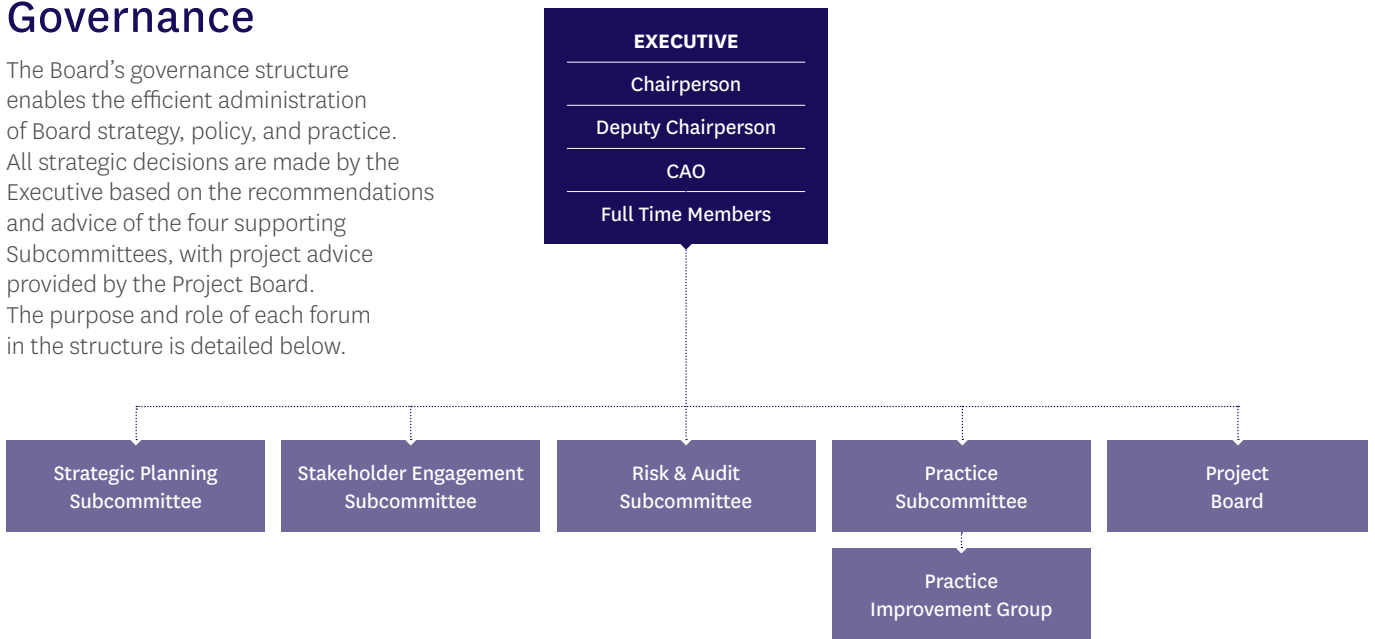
Governance

The Board's governance structure enables the efficient administration of Board strategy, policy, and practice. All strategic decisions are made by the Executive based on the recommendations and advice of the four supporting Subcommittees, with project advice provided by the Project Board. The purpose and role of each forum in the structure is detailed below.

EXECUTIVE
Chairperson
Deputy Chairperson
CAO
Full Time Members

Strategic Planning Subcommittee

Stakeholder Engagement Subcommittee

Risk & Audit Subcommittee

Practice Subcommittee

Project Board

Practice Improvement Group